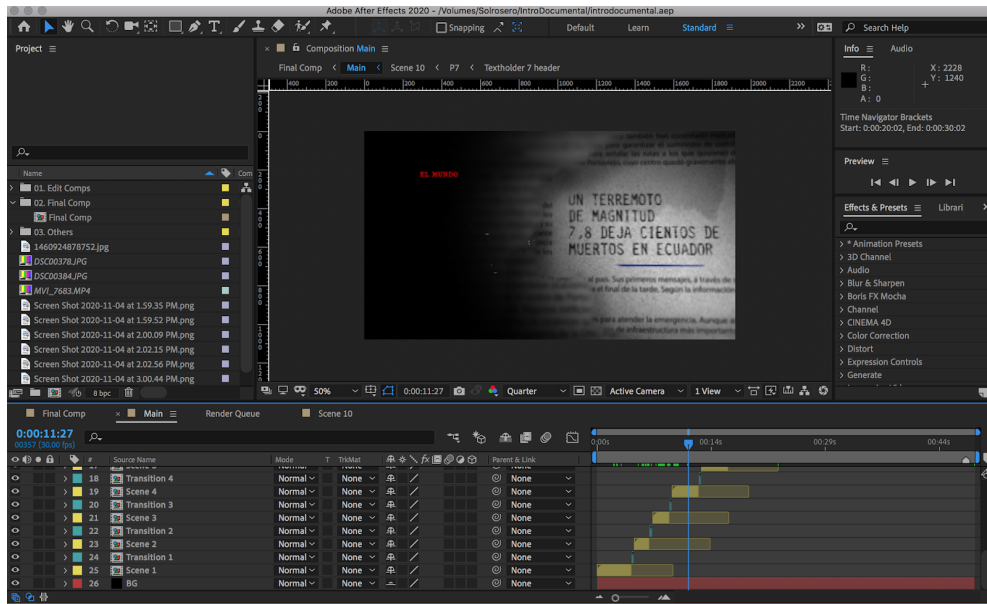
Adobe After Effects 2020 - /Volumes/Solrosero/IntroDocumental/introdocumental.aep

Snapping

Default Learn Standard

Search Help

Project

Composition Main

Final Comp < Main < Scene 10 < P7 < Textholder 7 header

Info Audio

R :
G :
B :
A : 0

X : 2228
Y : 1240

Time Navigator Brackets
Start: 0:00:20:02, End: 0:00:30:02

Preview

Effects & Presets Librari

> * Animation Presets
> 3D Channel
> Audio
> Blur & Sharpen
> Boris FX Mocha
> Channel
> CINEMA 4D
> Color Correction
> Distort
> Expression Controls
> Generate

Name

> 01. Edit Comps
02. Final Comp
Final Comp
> 03. Others
1460924878752.jpg
DSC00378.JPG
DSC00384.JPG
MVI_7683.MP4
Screen Shot 2020-11-04 at 1.59.35 PM.png
Screen Shot 2020-11-04 at 1.59.52 PM.png
Screen Shot 2020-11-04 at 2.00.09 PM.png
Screen Shot 2020-11-04 at 2.02.15 PM.png
Screen Shot 2020-11-04 at 2.02.56 PM.png
Screen Shot 2020-11-04 at 3.00.44 PM.png

8 bpc

EL MUNDO

UN TERREMOTO
DE MAGNITUD
7,8 DEJA CIENTOS DE
MUERTOS EN ECUADOR

50% 0:00:11:27 Quarter Active Camera 1 View

Final Comp Main Render Queue Scene 10

0:00:11:27
00357 (30.00 fps)

Source Name Mode T TrkMat Parent & Link

0:00s 00:14s 00:29s 00:44s

| # | Source Name | Mode | TrkMat | Parent & Link |
|---|---|---|---|---|
| 18 | Transition 4 | Normal | None | None |
| 19 | Scene 4 | Normal | None | None |
| 20 | Transition 3 | Normal | None | None |
| 21 | Scene 3 | Normal | None | None |
| 22 | Transition 2 | Normal | None | None |
| 23 | Scene 2 | Normal | None | None |
| 24 | Transition 1 | Normal | None | None |
| 25 | Scene 1 | Normal | None | None |
| 26 | BG | Normal | None | None |